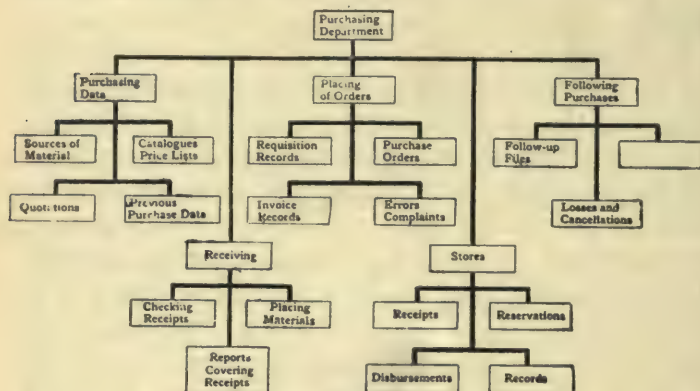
Purchasing Department

Purchasing Data

Sources of Material

Catalogues Price Lists

Quotations

Previous Purchase Data

Placing of Orders

Requisition Records

Purchase Orders

Invoice Records

Errors Complaints

Following Purchases

Follow-up Files

Losses and Cancellations

Receiving

Checking Receipts

Placing Materials

Reports Covering Receipts

Stores

Receipts

Reservations

Disbursements

Records